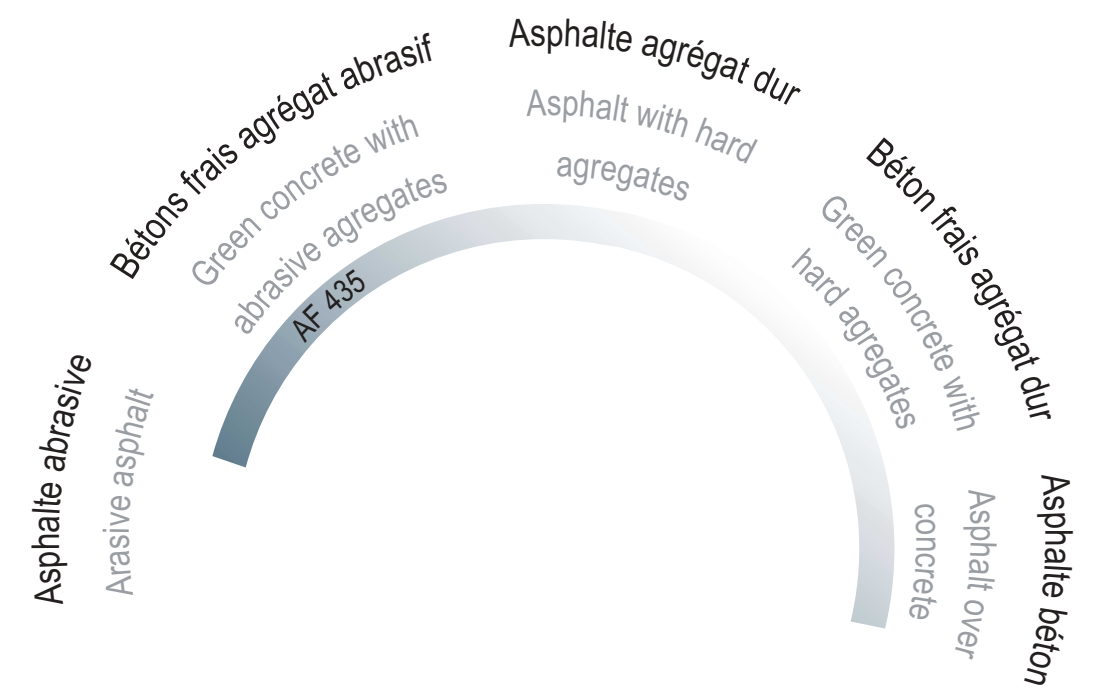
Asphalte abrasive
Arasive asphalt

Bétons frais agrégat abrasif
Green concrete with abrasive agregates

AF 435

Asphalte agrégat dur
Asphalt with hard agregates

Béton frais agrégat dur
Green concrete with hard agregates

Asphalte béton
Asphalt over concrete